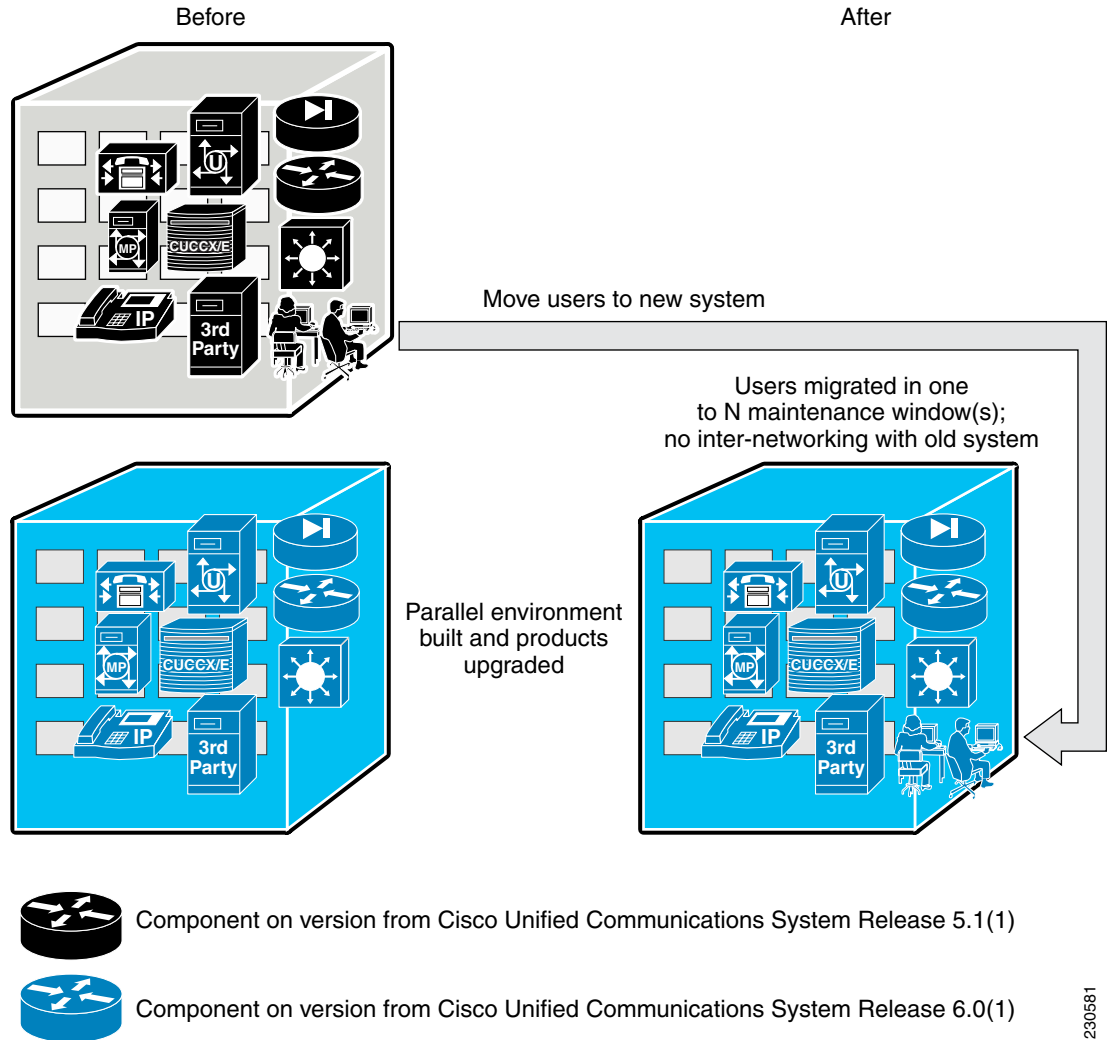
Before

After

U

MP

CUCCX/E

IP

3rd Party

Move users to new system

Users migrated in one to N maintenance window(s); no inter-networking with old system

U

MP

CUCCX/E

IP

3rd Party

Parallel environment built and products upgraded

U

MP

CUCCX/E

IP

3rd Party

Component on version from Cisco Unified Communications System Release 5.1(1)

Component on version from Cisco Unified Communications System Release 6.0(1)

230581